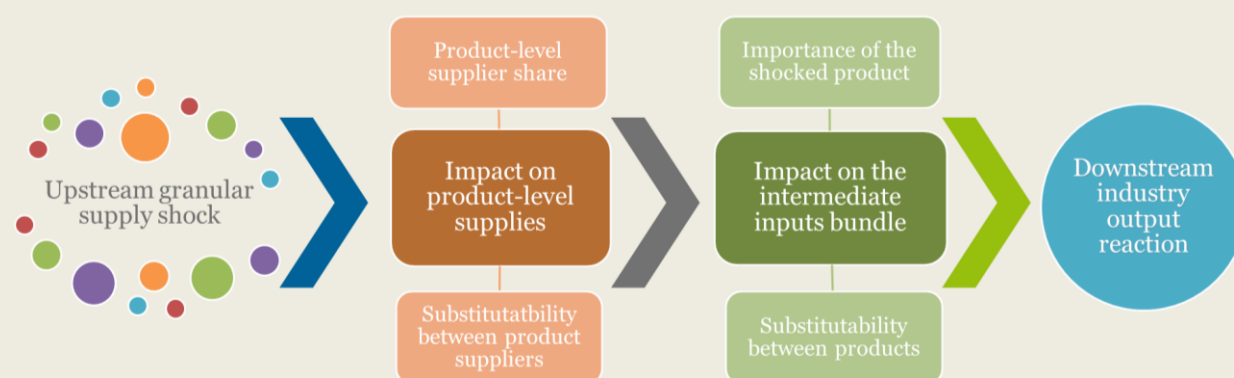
Upstream granular supply shock

Product-level supplier share

Impact on product-level supplies

Substitutatbility between product suppliers

Importance of the shocked product

Impact on the intermediate inputs bundle

Substitutability between products

Downstream industry output reaction